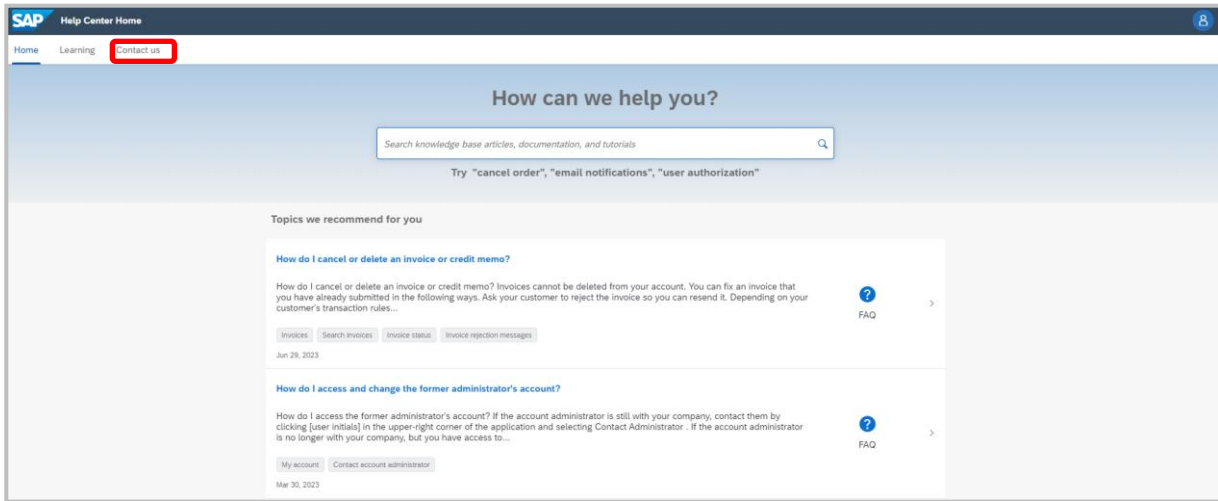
SAP Help Center Home

Home Learning Contact us

How can we help you?

Search knowledge base articles, documentation, and tutorials

Try "cancel order", "email notifications", "user authorization"

Topics we recommend for you

How do I cancel or delete an invoice or credit memo?

How do I cancel or delete an invoice or credit memo? Invoices cannot be deleted from your account. You can fix an invoice that you have already submitted in the following ways. Ask your customer to reject the invoice so you can resend it. Depending on your customer's transaction rules...

FAQ

Invoices Search invoices Invoice status Invoice rejection messages

Jun 29, 2023

How do I access and change the former administrator's account?

How do I access the former administrator's account? If the account administrator is still with your company, contact them by clicking [user initials] in the upper-right corner of the application and selecting Contact Administrator . If the account administrator is no longer with your company, but you have access to...

FAQ

My account Contact account administrator

Mar 30, 2023